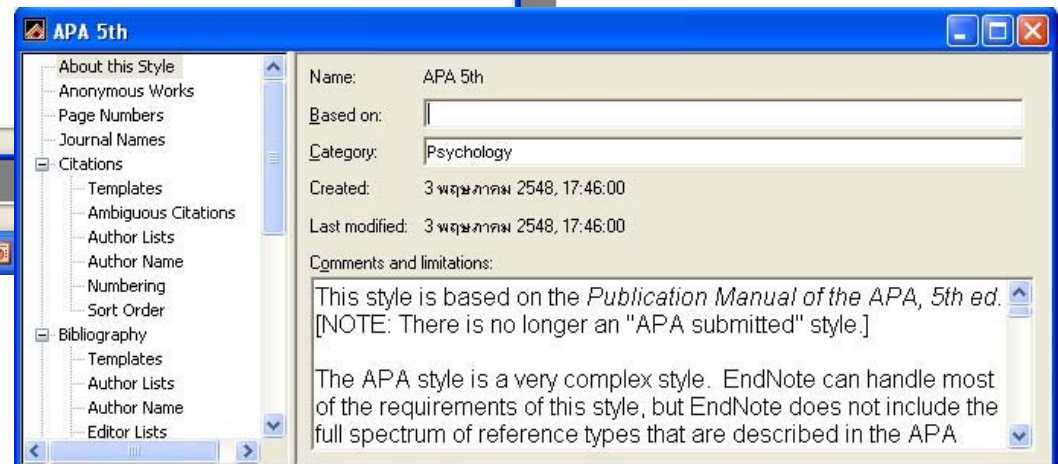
APA 5th

About this Style
Anonymous Works
Page Numbers
Journal Names
Citations
Templates
Ambiguous Citations
Author Lists
Author Name
Numbering
Sort Order
Bibliography
Templates
Author Lists
Author Name
Editor Lists

Name: APA 5th

Based on:

Category: Psychology

Created: 3 พฤษภาคม 2548, 17:46:00

Last modified: 3 พฤษภาคม 2548, 17:46:00

Comments and limitations:

This style is based on the *Publication Manual of the APA, 5th ed.* [NOTE: There is no longer an "APA submitted" style.]

The APA style is a very complex style. EndNote can handle most of the requirements of this style, but EndNote does not include the full spectrum of reference types that are described in the APA